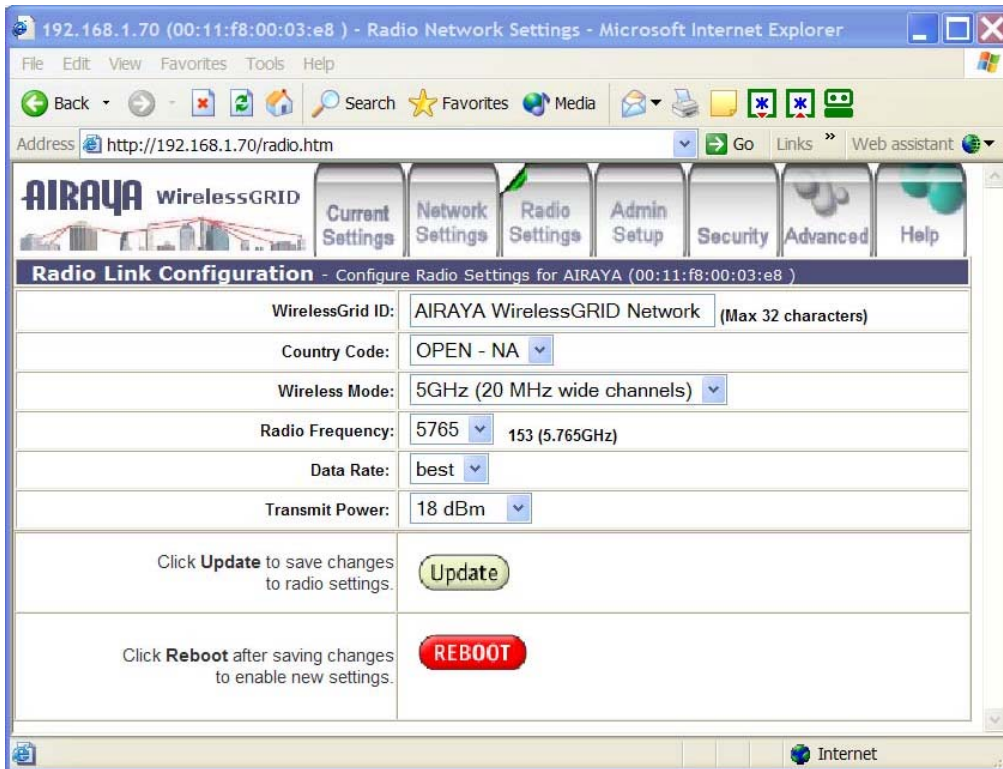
192.168.1.70 (00:11:f8:00:03:e8 ) - Radio Network Settings - Microsoft Internet Explorer

File Edit View Favorites Tools Help

Back Search Favorites Media

Address http://192.168.1.70/radio.htm Go Links » Web assistant

AIRAYA WirelessGRID

Current Settings | Network Settings | Radio Settings | Admin Setup | Security | Advanced | Help

Radio Link Configuration - Configure Radio Settings for AIRAYA (00:11:f8:00:03:e8 )

| | |
|---|---|
| WirelessGrid ID: | AIRAYA WirelessGRID Network (Max 32 characters) |
| Country Code: | OPEN - NA |
| Wireless Mode: | 5GHz (20 MHz wide channels) |
| Radio Frequency: | 5765 153 (5.765GHz) |
| Data Rate: | best |
| Transmit Power: | 18 dBm |
| Click **Update** to save changes to radio settings. | Update |
| Click **Reboot** after saving changes to enable new settings. | REBOOT |

Internet